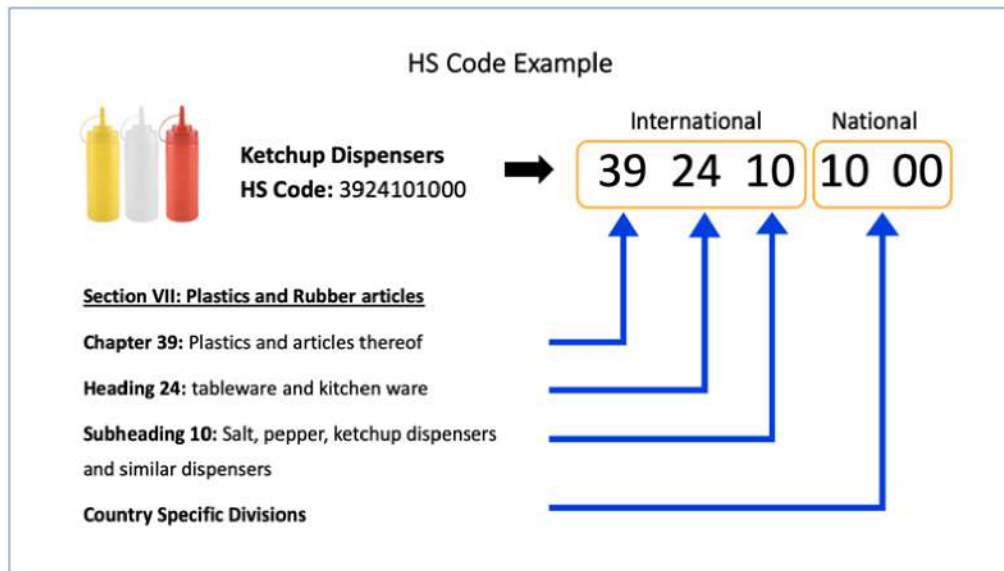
HS Code Example

Ketchup Dispensers
HS Code: 3924101000

International
39 24 10

National
10 00

Section VII: Plastics and Rubber articles

Chapter 39: Plastics and articles thereof

Heading 24: tableware and kitchen ware

Subheading 10: Salt, pepper, ketchup dispensers and similar dispensers

Country Specific Divisions